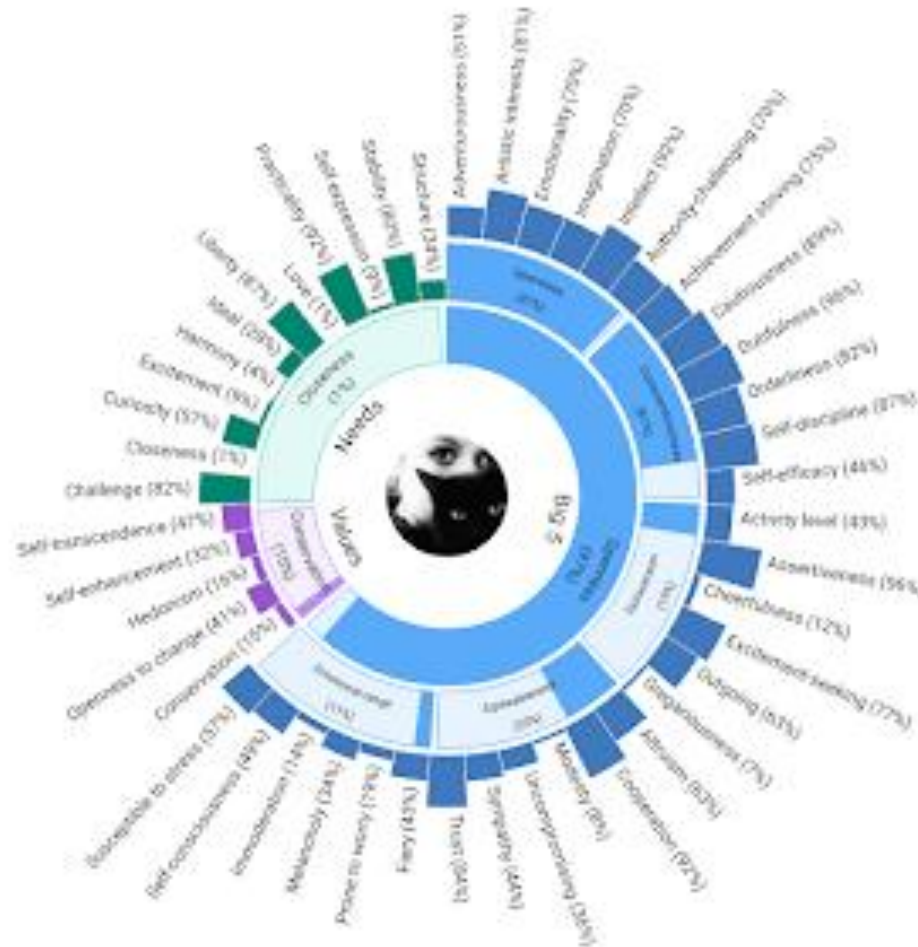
Adventurousness (51%)
Artistic interests (81%)
Emotionality (75%)
Imagination (70%)
Intellect (99%)
Authority-challenging (70%)
Achievement striving (75%)
Cautiousness (89%)
Dutifulness (96%)
Orderliness (82%)
Self-discipline (87%)
Self-efficacy (46%)
Activity level (43%)
Assertiveness (56%)
Cheerfulness (12%)
Excitement-seeking (77%)
Outgoing (63%)
Gregariousness (7%)
Altruism (63%)
Cooperation (92%)
Modesty (8%)
Uncompromising (36%)
Sympathy (44%)
Trust (34%)
Fiery (43%)
Prone to worry (7%)
Melancholy (34%)
Immoderation (14%)
Self-consciousness (49%)
Susceptible to stress (57%)
Conservation (16%)
Openness to change (41%)
Hedonism (15%)
Self-enhancement (32%)
Self-transcendence (47%)
Challenge (82%)
Closeness (1%)
Curiosity (57%)
Excitement (9%)
Harmony (4%)
Ideal (59%)
Liberty (67%)
Love (1%)
Practicality (92%)
Self-expression (9%)
Stability (62%)
Structure (34%)
Openness
(2%)
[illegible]
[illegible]
Extraversion
(1%)
Agreeableness
(3%)
Emotional range
(1%)
Big 5
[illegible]
Needs
Closeness
(1%)
Values
Conservation
(1%)